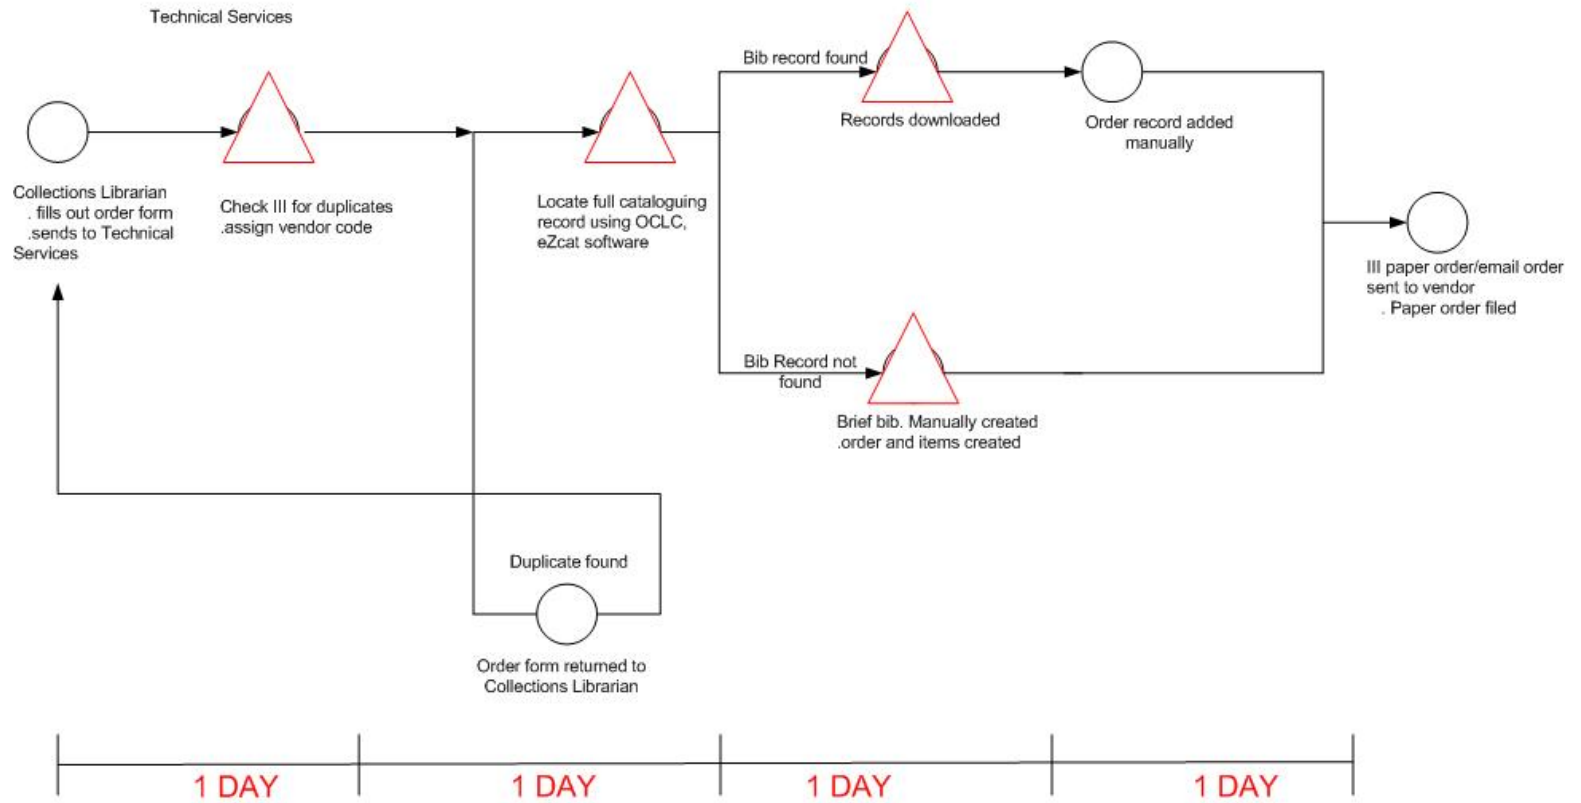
Technical Services

Collections Librarian
. fills out order form
.sends to Technical Services

Check III for duplicates
.assign vendor code

Locate full cataloguing record using OCLC, eZcat software

Bib record found

Records downloaded

Order record added manually

Bib Record not found

Brief bib. Manually created
.order and items created

III paper order/email order sent to vendor
. Paper order filed

Duplicate found

Order form returned to Collections Librarian

1 DAY

1 DAY

1 DAY

1 DAY